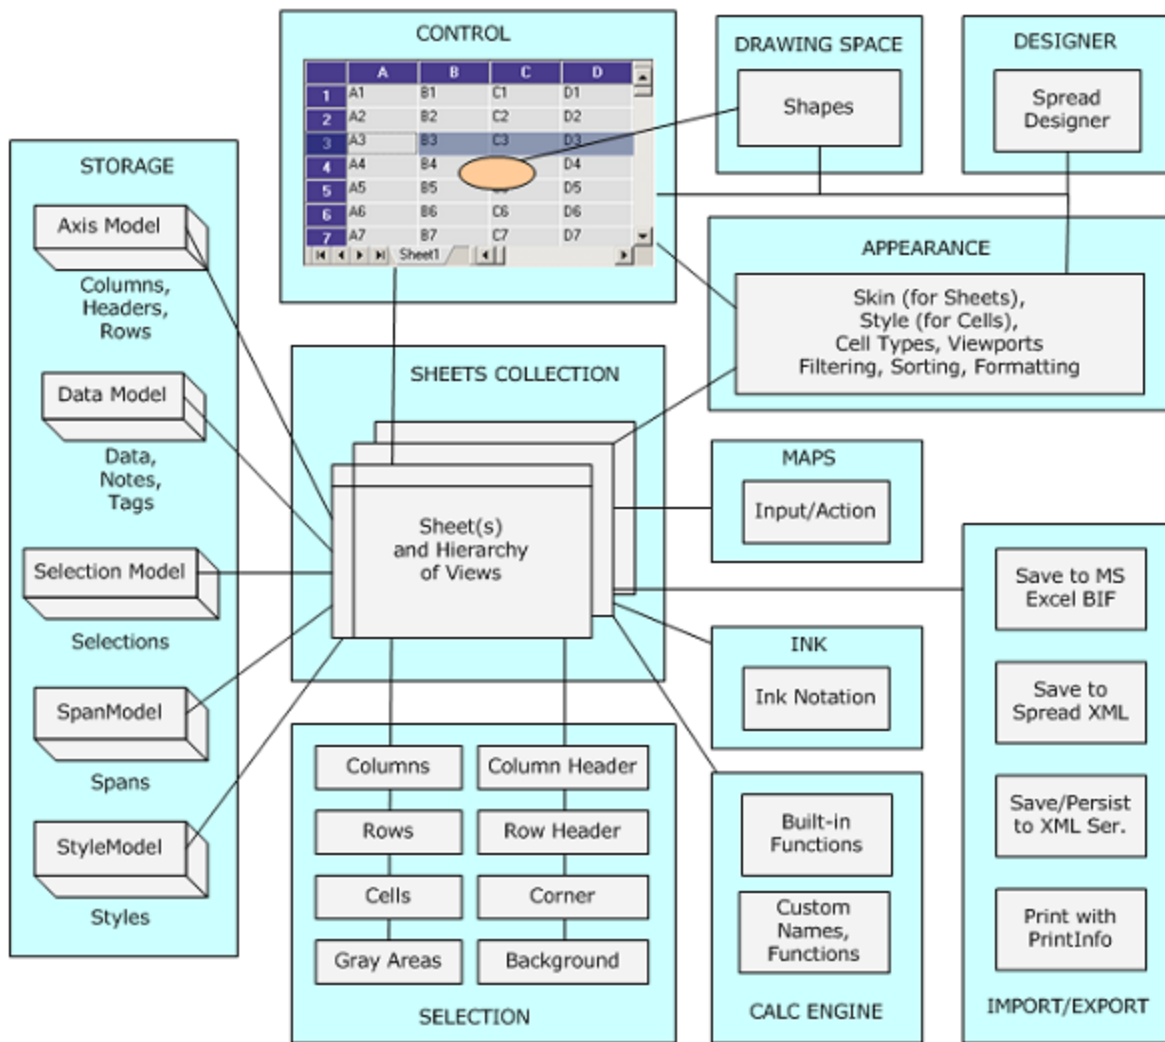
CONTROL

| | A | B | C | D |
|---|---|---|---|---|
| 1 | A1 | B1 | C1 | D1 |
| 2 | A2 | B2 | C2 | D2 |
| 3 | A3 | B3 | C3 | D3 |
| 4 | A4 | B4 | | D4 |
| 5 | A5 | B5 | | D5 |
| 6 | A6 | B6 | C6 | D6 |
| 7 | A7 | B7 | C7 | D7 |

Sheet1

DRAWING SPACE

Shapes

DESIGNER

Spread Designer

STORAGE

Axis Model

Columns, Headers, Rows

Data Model

Data, Notes, Tags

Selection Model

Selections

SpanModel

Spans

StyleModel

Styles

APPEARANCE

Skin (for Sheets), Style (for Cells), Cell Types, Viewports Filtering, Sorting, Formatting

SHEETS COLLECTION

Sheet(s) and Hierarchy of Views

MAPS

Input/Action

INK

Ink Notation

Columns

Column Header

Rows

Row Header

Cells

Corner

Gray Areas

Background

SELECTION

Built-in Functions

Custom Names, Functions

CALC ENGINE

Save to MS Excel BIF

Save to Spread XML

Save/Persist to XML Ser.

Print with PrintInfo

IMPORT/EXPORT